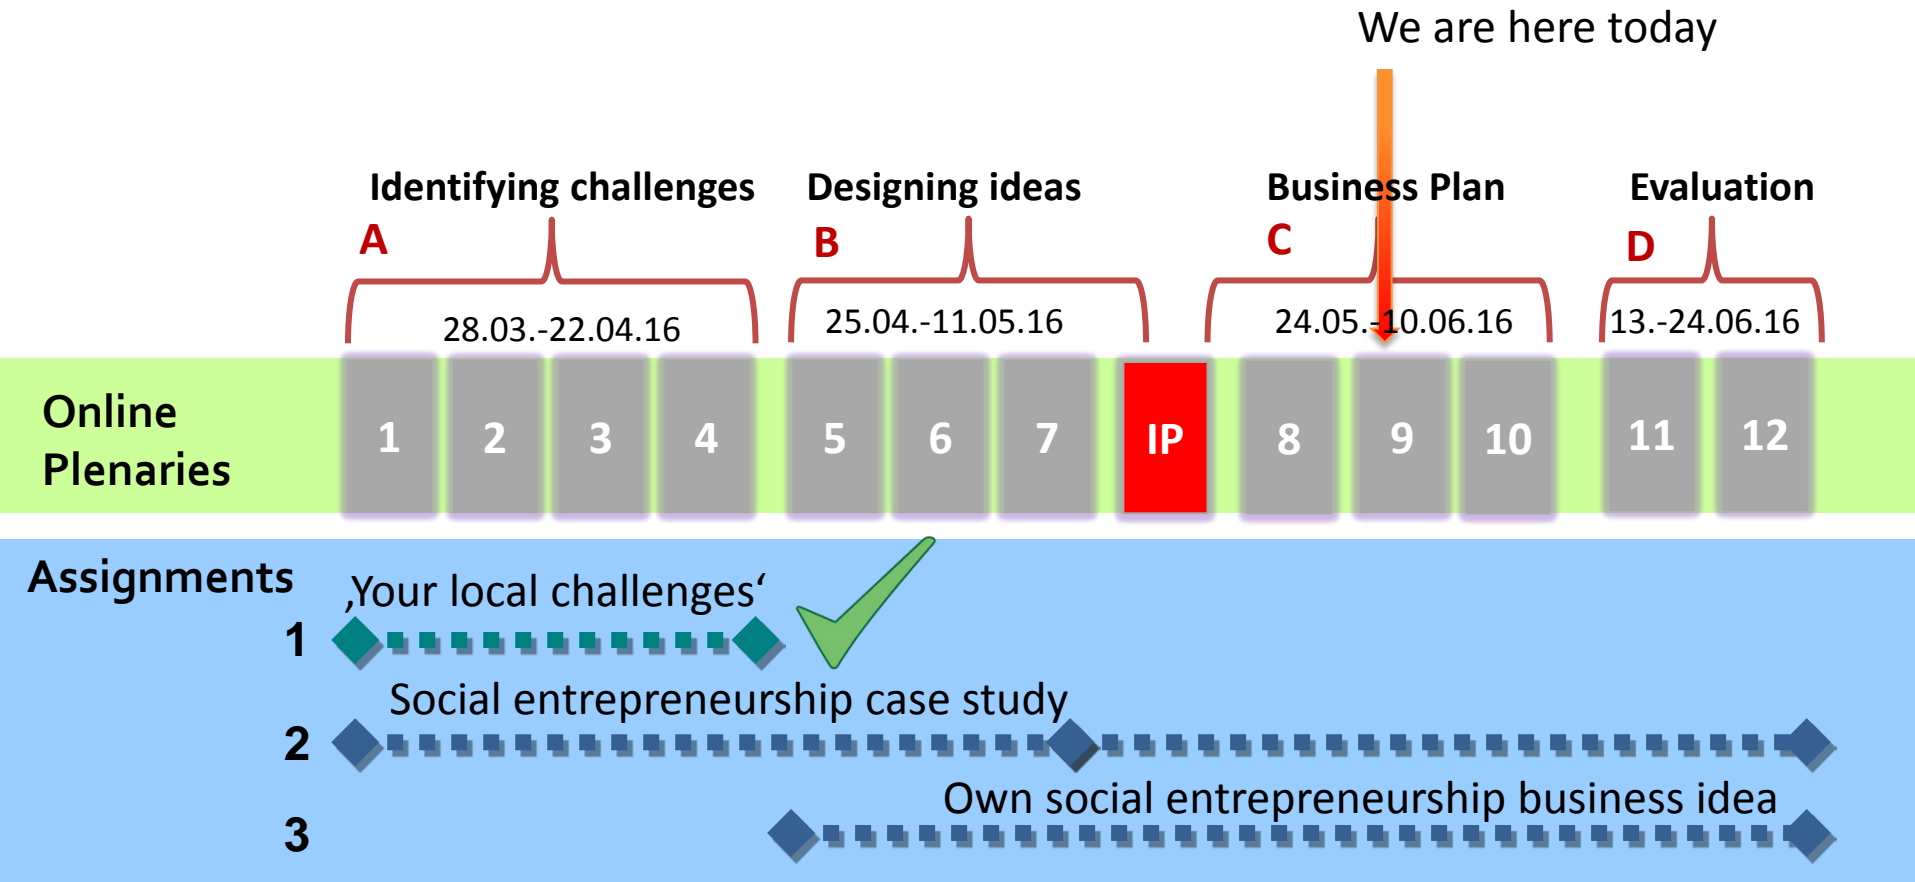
We are here today

Identifying challenges
A
28.03.-22.04.16

Designing ideas
B
25.04.-11.05.16

Business Plan
C
24.05.-10.06.16

Evaluation
D
13.-24.06.16

Online Plenaries
1 2 3 4 5 6 7 IP 8 9 10 11 12

Assignments
1 ‚Your local challenges'
2 Social entrepreneurship case study
3 Own social entrepreneurship business idea